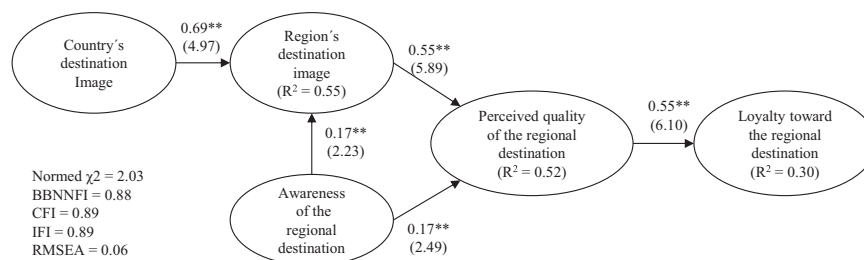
Country´s destination Image

0.69**
(4.97)

Region´s destination image
($R^2 = 0.55$)

0.55**
(5.89)

0.17**
(2.23)

Perceived quality of the regional destination
($R^2 = 0.52$)

0.55**
(6.10)

Loyalty toward the regional destination
($R^2 = 0.30$)

Normed $\chi2 = 2.03$
BBNNFI = 0.88
CFI = 0.89
IFI = 0.89
RMSEA = 0.06

Awareness of the regional destination

0.17**
(2.49)